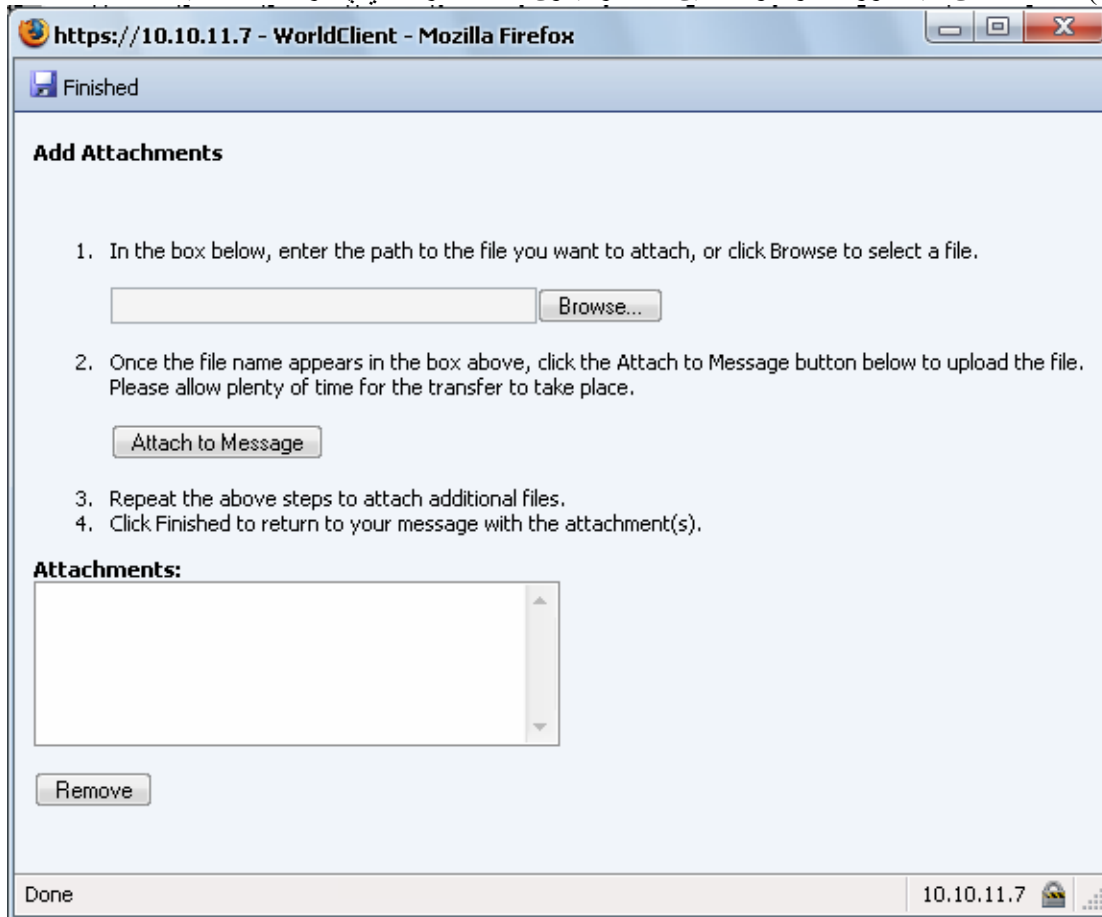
https://10.10.11.7 - WorldClient - Mozilla Firefox

Finished

Add Attachments

1. In the box below, enter the path to the file you want to attach, or click Browse to select a file.

Browse...

2. Once the file name appears in the box above, click the Attach to Message button below to upload the file. Please allow plenty of time for the transfer to take place.

Attach to Message

3. Repeat the above steps to attach additional files.
4. Click Finished to return to your message with the attachment(s).

Attachments:

Remove

Done

10.10.11.7